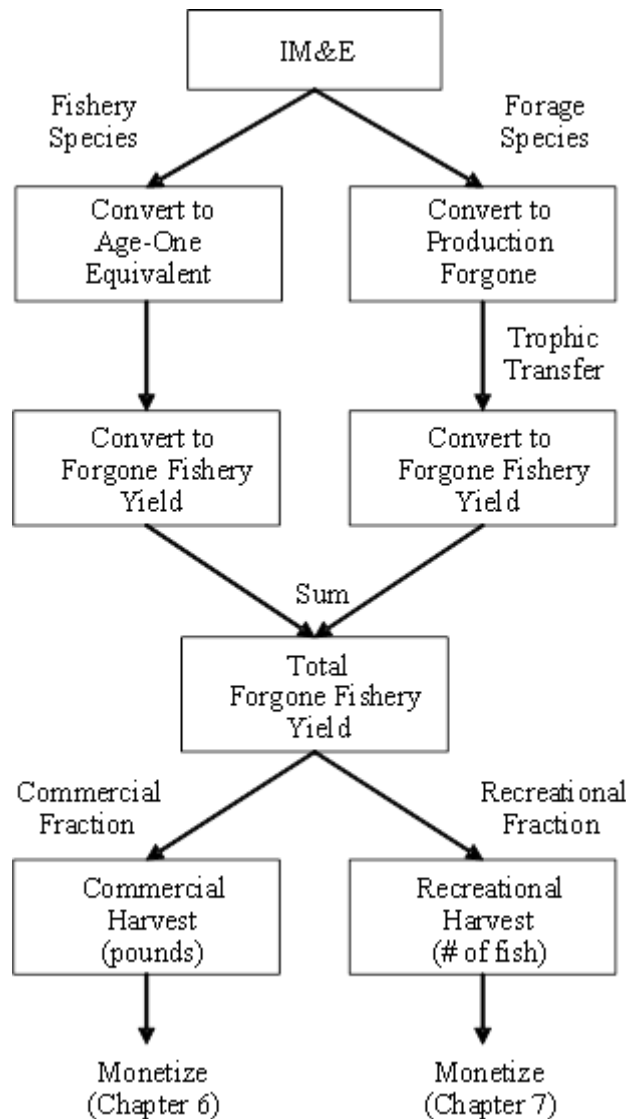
IM&E

Fishery Species

Forage Species

Convert to Age-One Equivalent

Convert to Production Forgone

Trophic Transfer

Convert to Forgone Fishery Yield

Convert to Forgone Fishery Yield

Sum

Total Forgone Fishery Yield

Commercial Fraction

Recreational Fraction

Commercial Harvest (pounds)

Recreational Harvest (# of fish)

Monetize (Chapter 6)

Monetize (Chapter 7)